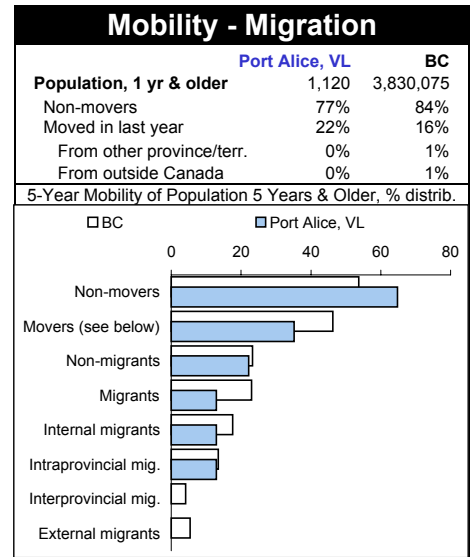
Mobility - Migration

| | Port Alice, VL | BC |
|---|---|---|
| Population, 1 yr & older | 1,120 | 3,830,075 |
| Non-movers | 77% | 84% |
| Moved in last year | 22% | 16% |
| From other province/terr. | 0% | 1% |
| From outside Canada | 0% | 1% |

5-Year Mobility of Population 5 Years & Older, % distrib.

BC
Port Alice, VL

0
20
40
60
80

Non-movers
Movers (see below)
Non-migrants
Migrants
Internal migrants
Intraprovincial mig.
Interprovincial mig.
External migrants